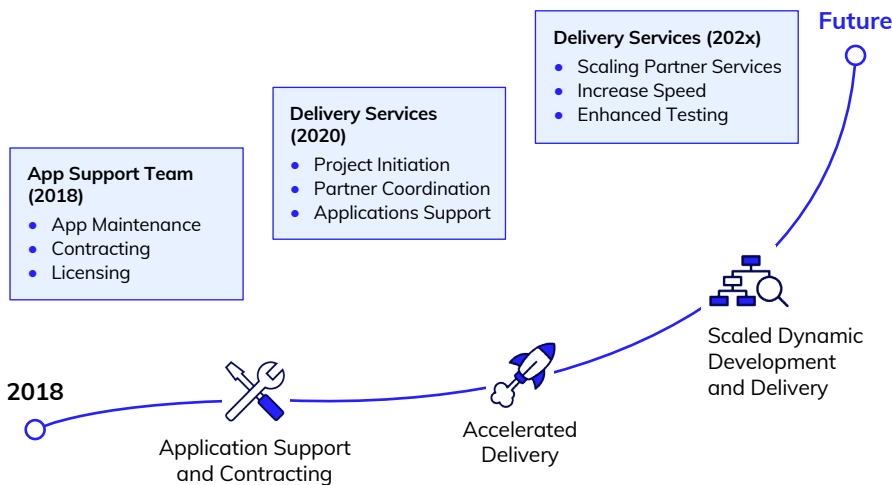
Future

Delivery Services (202x)
- Scaling Partner Services
- Increase Speed
- Enhanced Testing

Delivery Services (2020)
- Project Initiation
- Partner Coordination
- Applications Support

App Support Team (2018)
- App Maintenance
- Contracting
- Licensing

Scaled Dynamic Development and Delivery

2018

Application Support and Contracting

Accelerated Delivery